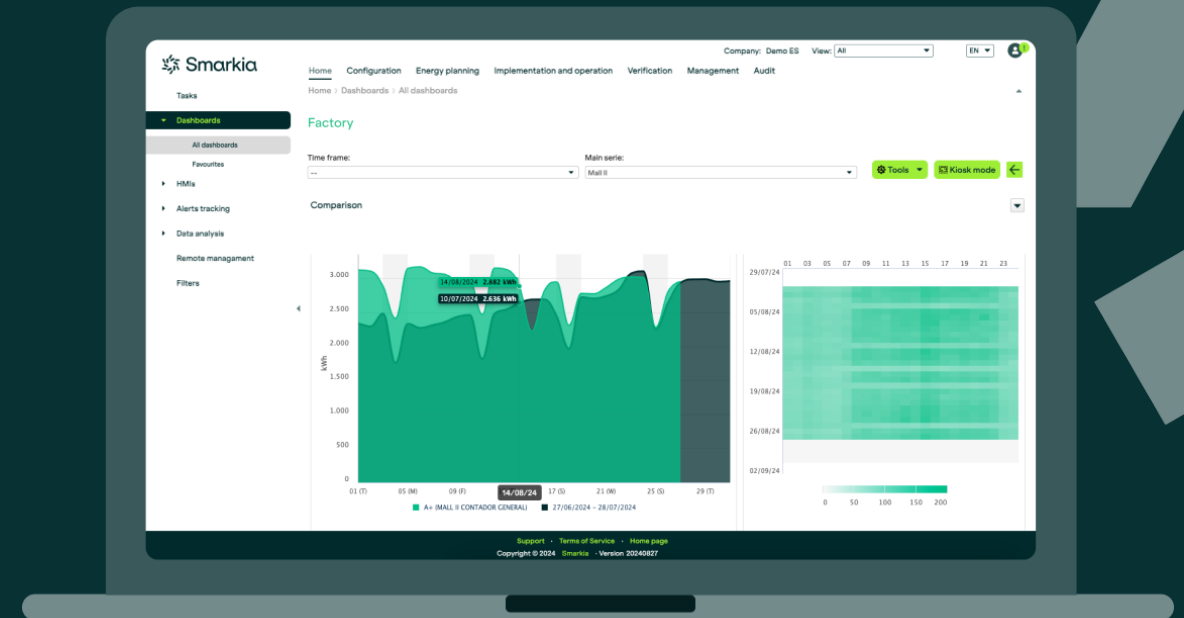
Smarkia

Company: Demo ES View: All EN

Home Configuration Energy planning Implementation and operation Verification Management Audit

Home > Dashboards > All dashboards

Tasks
Dashboards
All dashboards
Favourites
HMIs
Alerts tracking
Data analysis
Remote managament
Filters

Factory

Time frame:
--
Main serie:
Mall II

Tools
Kiosk mode

Comparison

14/08/2024 2.682 kWh
10/07/2024 2.636 kWh

3.000
2.500
2.000
1.500
1.000
500
0
kWh

01 (T) 05 (M) 09 (F) 14/08/24 17 (S) 21 (W) 25 (S) 29 (T)

A+ (MALL II CONTADOR GENERAL) 27/06/2024 - 28/07/2024

01 03 05 07 09 11 13 15 17 19 21 23
29/07/24
05/08/24
12/08/24
19/08/24
26/08/24
02/09/24

0 50 100 150 200

Support · Terms of Service · Home page
Copyright © 2024 Smarkia - Version 20240827